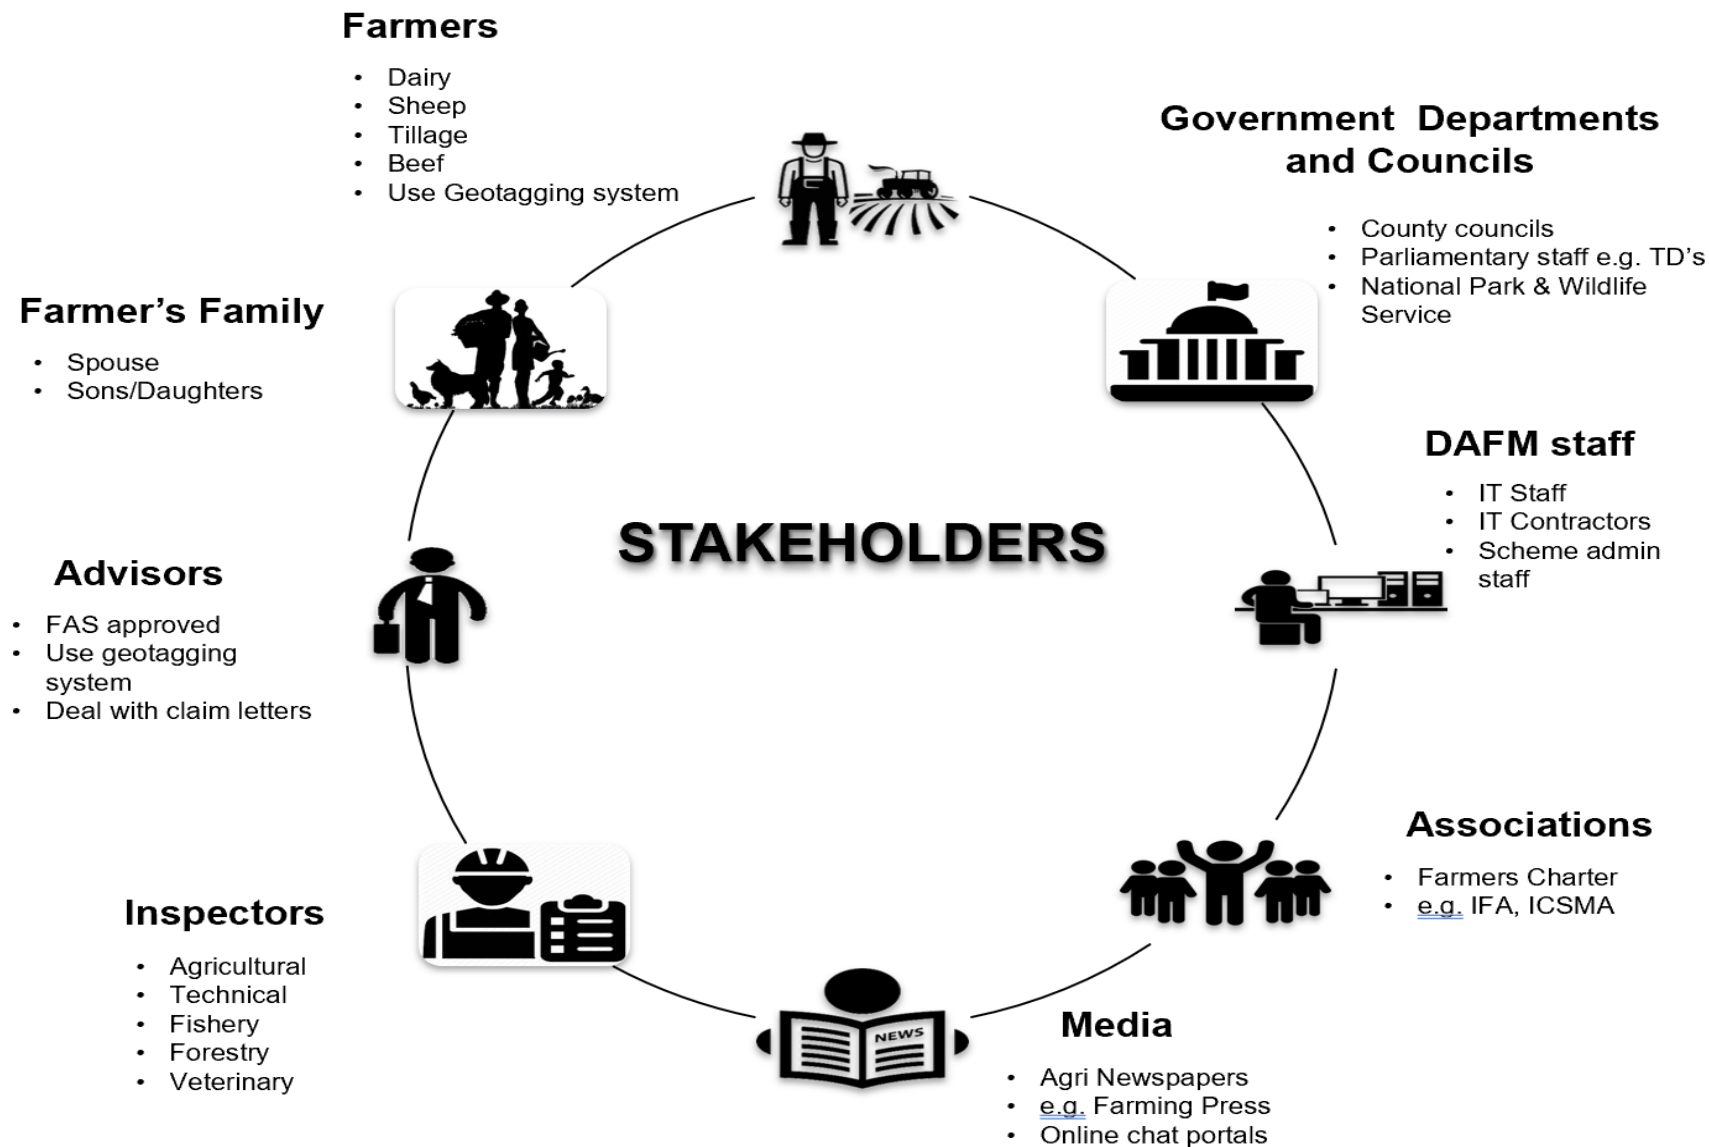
Farmers

- Dairy
- Sheep
- Tillage
- Beef
- Use Geotagging system

Government Departments and Councils

- County councils
- Parliamentary staff e.g. TD's
- National Park & Wildlife Service

Farmer's Family

- Spouse
- Sons/Daughters

DAFM staff

- IT Staff
- IT Contractors
- Scheme admin staff

STAKEHOLDERS

Advisors

- FAS approved
- Use geotagging system
- Deal with claim letters

Associations

- Farmers Charter
- e.g. IFA, ICSMA

Inspectors

- Agricultural
- Technical
- Fishery
- Forestry
- Veterinary

NEWS

Media

- Agri Newspapers
- e.g. Farming Press
- Online chat portals